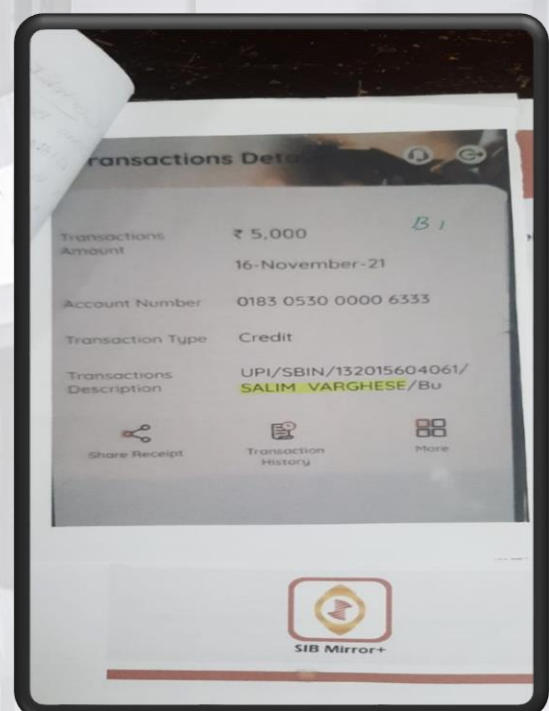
ransactions Det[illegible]

B 1

Transactions Amount	₹ 5,000
16-November-21

Account Number	0183 0530 0000 6333

Transaction Type	Credit

Transactions Description	UPI/SBIN/132015604061/SALIM VARGHESE/Bu

Share Receipt

Transaction History

More

SIB Mirror+